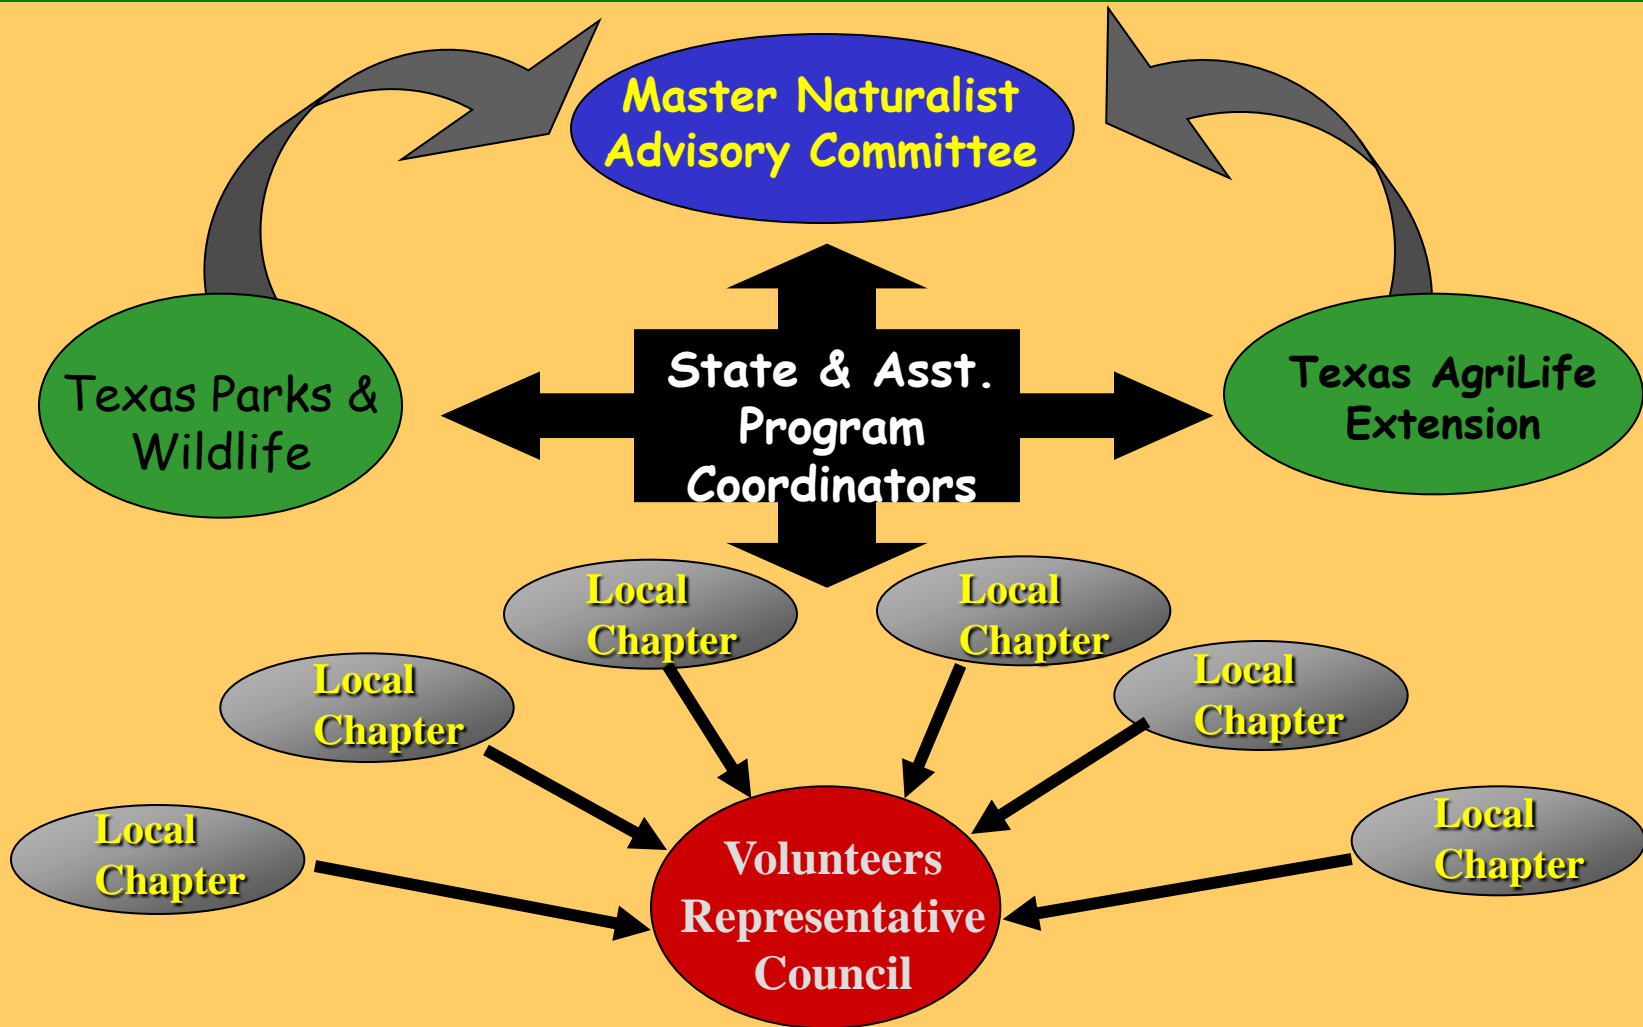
Master Naturalist Advisory Committee

Texas Parks & Wildlife

State & Asst. Program Coordinators

Texas AgriLife Extension

Local Chapter

Local Chapter

Local Chapter

Local Chapter

Local Chapter

Local Chapter

Volunteers Representative Council